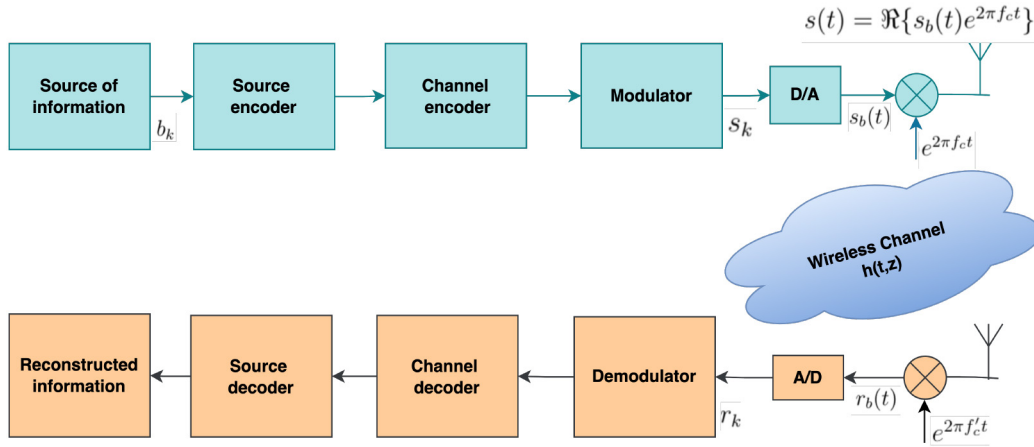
$s(t) = \Re\{s_b(t)e^{2\pi f_c t}\}$

Source of information

$b_k$

Source encoder

Channel encoder

Modulator

$s_k$

D/A

$s_b(t)$

$e^{2\pi f_c t}$

Wireless Channel h(t,z)

Reconstructed information

Source decoder

Channel decoder

Demodulator

$r_k$

A/D

$r_b(t)$

$e^{2\pi f_c' t}$